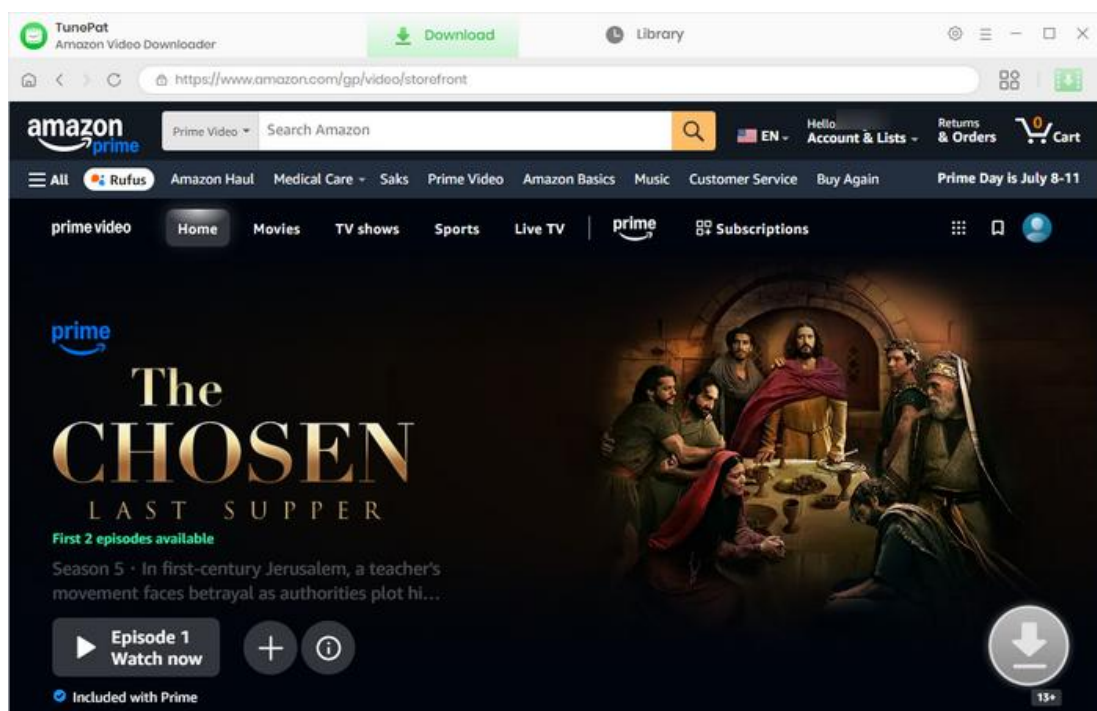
TunePat
Amazon Video Downloader

Download

Library

https://www.amazon.com/gp/video/storefront

amazon prime

Prime Video

Search Amazon

EN

Hello
Account & Lists

Returns & Orders

0 Cart

All

Rufus

Amazon Haul

Medical Care

Saks

Prime Video

Amazon Basics

Music

Customer Service

Buy Again

Prime Day is July 8-11

prime video

Home

Movies

TV shows

Sports

Live TV

prime

Subscriptions

prime

The CHOSEN
LAST SUPPER

First 2 episodes available

Season 5 · In first-century Jerusalem, a teacher's movement faces betrayal as authorities plot hi…

Episode 1
Watch now

Included with Prime

13+